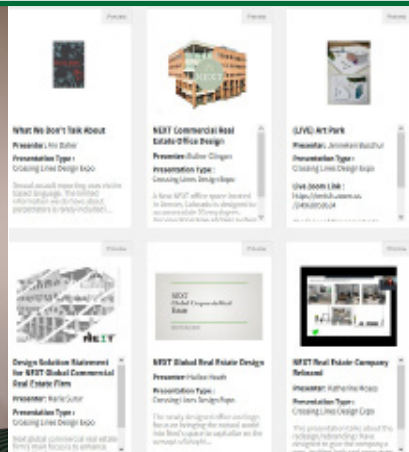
Preview

Preview

Preview

What We Don't Talk About

Presenter : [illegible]

Presentation Type : Crossing Lines Design Expo

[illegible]

NEXT Commercial Real Estate Office Design

Presenter : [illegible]

Presentation Type : Crossing Lines Design Expo

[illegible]

(LIVE) Art Park

Presenter : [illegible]

Presentation Type : Crossing Lines Design Expo

Live Zoom Link : https://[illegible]

Preview

Preview

Preview

NEXT

Design Solution Statement for NEXT Global Commercial Real Estate Firm

Presenter : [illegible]

Presentation Type : Crossing Lines Design Expo

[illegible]

NEXT Global Real Estate Design

Presenter : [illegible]

Presentation Type : Crossing Lines Design Expo

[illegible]

NEXT Real Estate Company Rebrand

Presenter : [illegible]

Presentation Type : Crossing Lines Design Expo

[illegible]